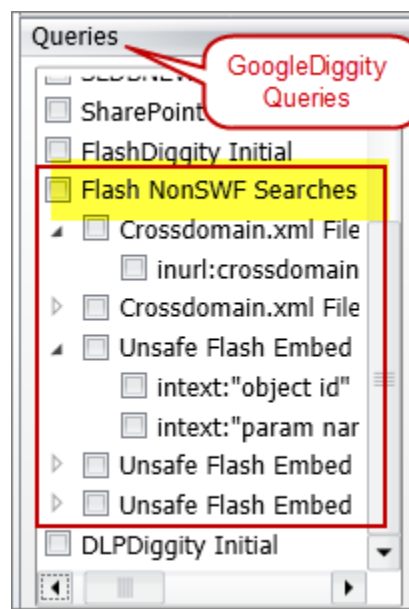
Queries

GoogleDiggity Queries

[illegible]

SharePoint

FlashDiggity Initial

Flash NonSWF Searches

Crossdomain.xml File

inurl:crossdomain

Crossdomain.xml File

Unsafe Flash Embed

intext:"object id"

intext:"param nar

Unsafe Flash Embed

Unsafe Flash Embed

DLPDiggity Initial